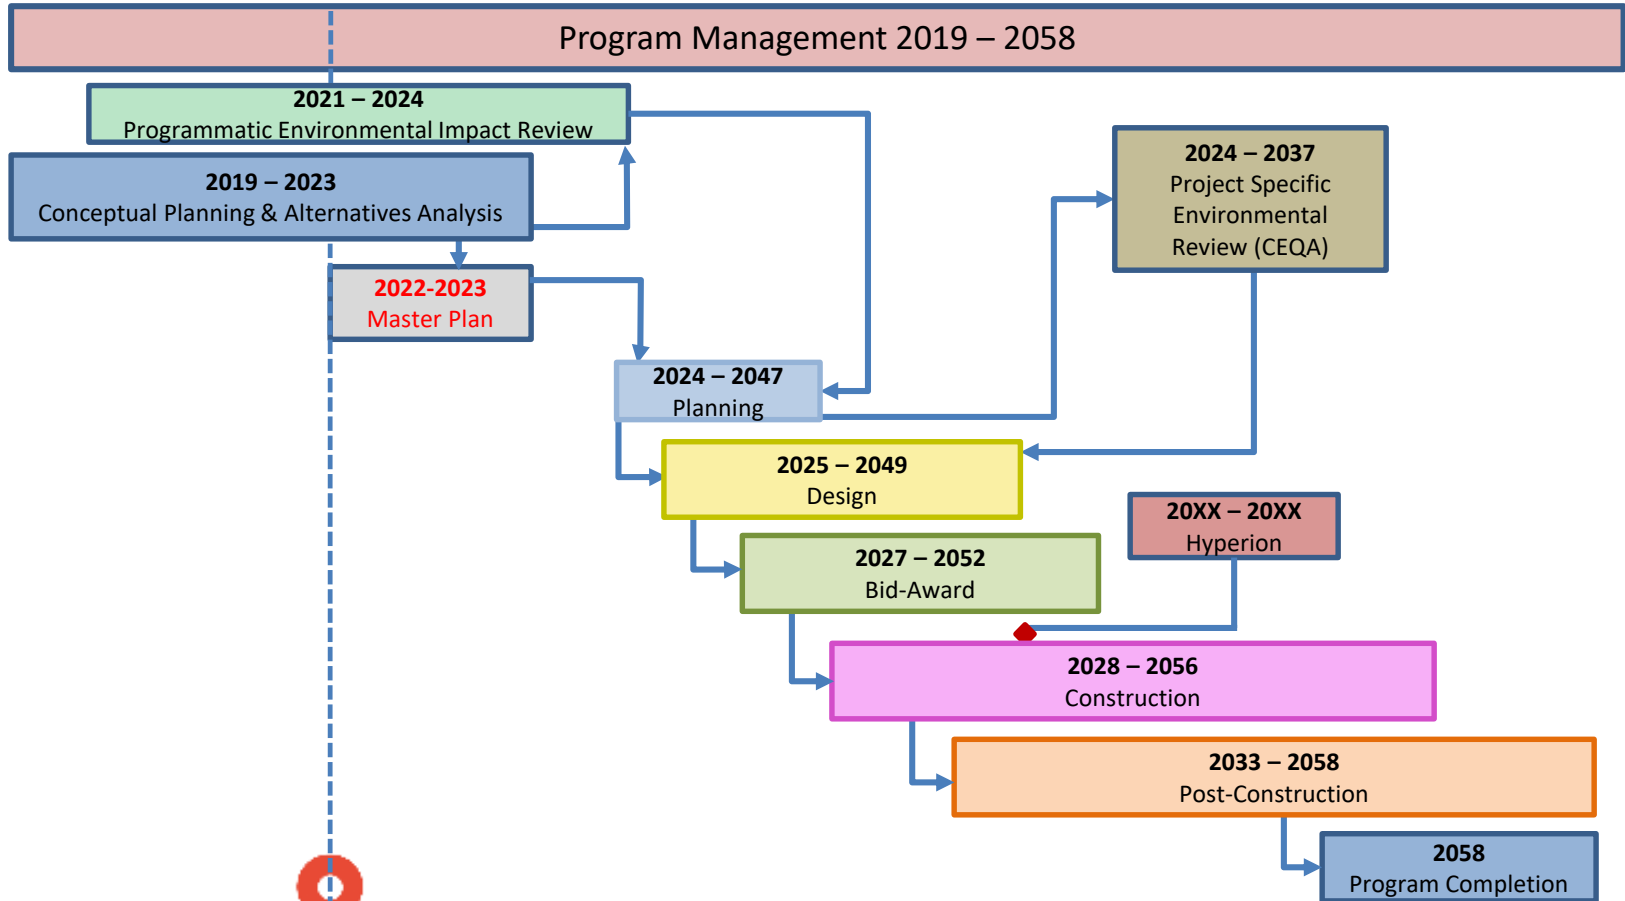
Program Management 2019 – 2058

2021 – 2024
Programmatic Environmental Impact Review

2019 – 2023
Conceptual Planning & Alternatives Analysis

2022-2023
Master Plan

2024 – 2037
Project Specific Environmental Review (CEQA)

2024 – 2047
Planning

2025 – 2049
Design

20XX – 20XX
Hyperion

2027 – 2052
Bid-Award

2028 – 2056
Construction

2033 – 2058
Post-Construction

2058
Program Completion